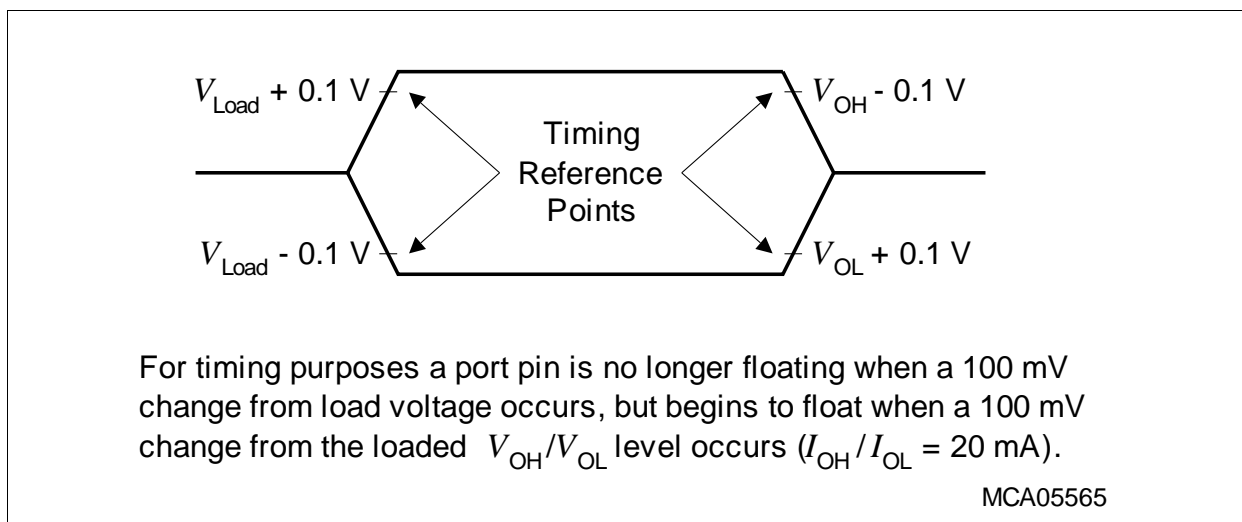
$V_{\text{Load}}$ + 0.1 V

$V_{\text{OH}}$ - 0.1 V

Timing Reference Points

$V_{\text{Load}}$ - 0.1 V

$V_{\text{OL}}$ + 0.1 V

For timing purposes a port pin is no longer floating when a 100 mV change from load voltage occurs, but begins to float when a 100 mV change from the loaded $V_{\text{OH}}/V_{\text{OL}}$ level occurs ($I_{\text{OH}}/I_{\text{OL}}$ = 20 mA).

MCA05565